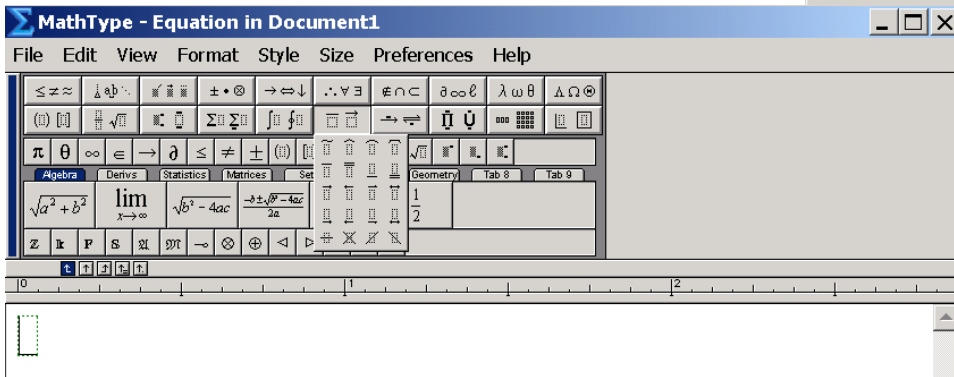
MathType - Equation in Document1

File Edit View Format Style Size Preferences Help

$\leq \neq \approx$ | $\pm \bullet \otimes$ | $\rightarrow \Leftrightarrow \downarrow$ | $\therefore \forall \exists$ | $\notin \cap \subset$ | $\partial \infty \ell$ | $\lambda \omega \theta$ | $\Lambda \Omega \circledast$

$\pi$ $\theta$ $\infty$ $\in$ $\rightarrow$ $\partial$ $\leq$ $\neq$ $\pm$

Algebra | Derivs | Statistics | Matrices | Set | Geometry | Tab 8 | Tab 9

$\sqrt{a^2+b^2}$ $\lim_{x\to\infty}$ $\sqrt{b^2-4ac}$ $\frac{-b\pm\sqrt{b^2-4ac}}{2a}$ $\frac{1}{2}$

$\mathbb{Z}$ $\mathbb{k}$ $\mathbb{F}$ $\mathbb{S}$ $\mathfrak{A}$ $\mathfrak{M}$ $\multimap$ $\otimes$ $\oplus$ $\triangleleft$ $\triangleright$

0 1 2